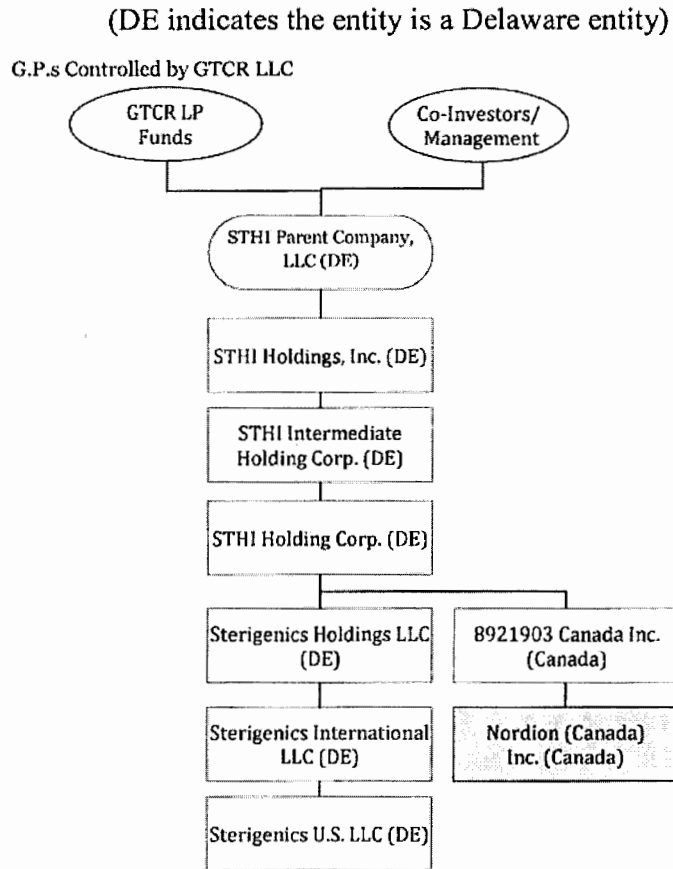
(DE indicates the entity is a Delaware entity)

G.P.s Controlled by GTCR LLC

GTCR LP Funds

Co-Investors/ Management

STHI Parent Company, LLC (DE)

STHI Holdings, Inc. (DE)

STHI Intermediate Holding Corp. (DE)

STHI Holding Corp. (DE)

Sterigenics Holdings LLC (DE)

8921903 Canada Inc. (Canada)

Sterigenics International LLC (DE)

Nordion (Canada) Inc. (Canada)

Sterigenics U.S. LLC (DE)